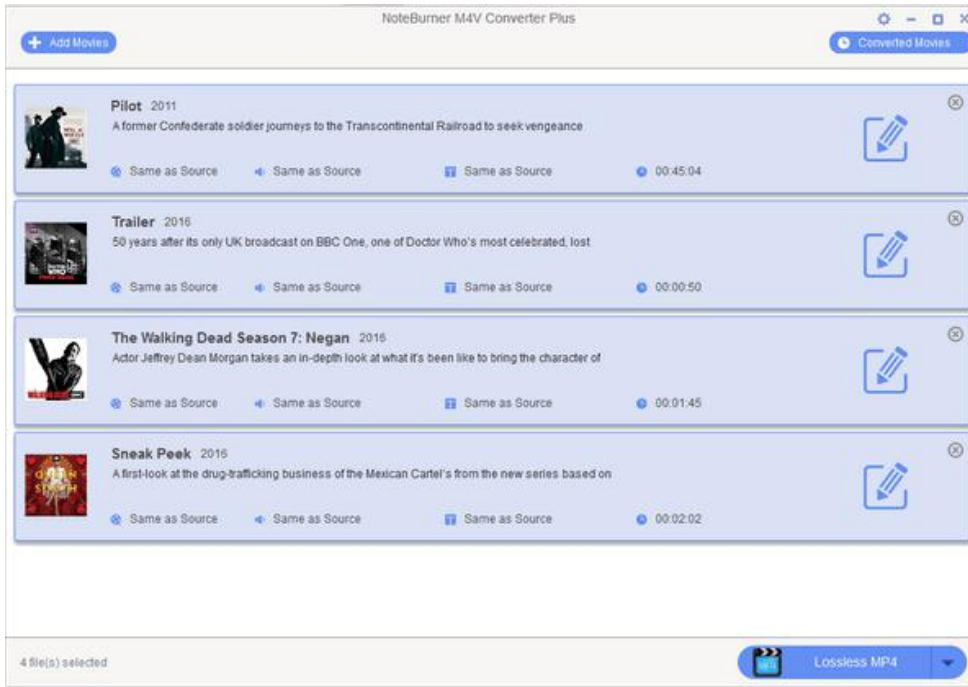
NoteBurner M4V Converter Plus

Add Movies

Converted Movies

Pilot 2011
A former Confederate soldier journeys to the Transcontinental Railroad to seek vengeance
Same as Source Same as Source Same as Source 00:45:04

Trailer 2016
50 years after its only UK broadcast on BBC One, one of Doctor Who's most celebrated, lost
Same as Source Same as Source Same as Source 00:00:50

The Walking Dead Season 7: Negan 2016
Actor Jeffrey Dean Morgan takes an in-depth look at what it's been like to bring the character of
Same as Source Same as Source Same as Source 00:01:45

Sneak Peek 2016
A first-look at the drug-trafficking business of the Mexican Cartel's from the new series based on
Same as Source Same as Source Same as Source 00:02:02

4 file(s) selected

Lossless MP4